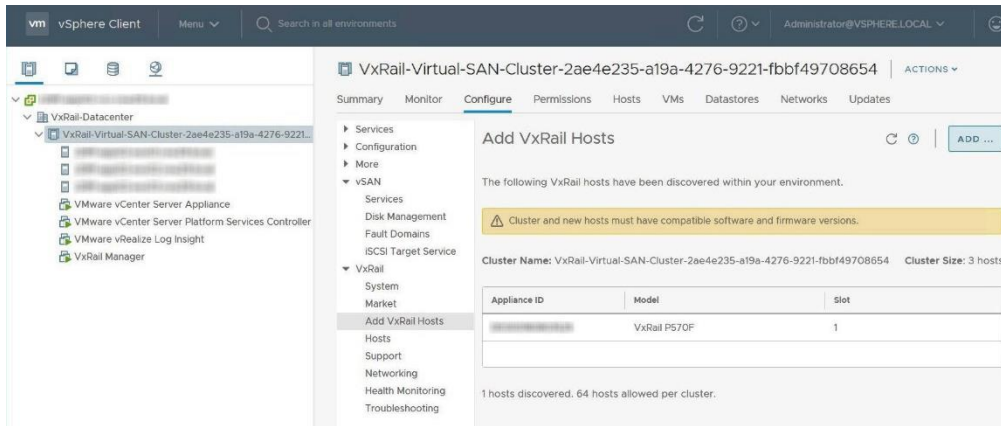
vm vSphere Client Menu ∨ Search in all environments Administrator@VSPHERE.LOCAL ∨

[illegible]
VxRail-Datacenter
VxRail-Virtual-SAN-Cluster-2ae4e235-a19a-4276-9221...
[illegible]
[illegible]
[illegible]
VMware vCenter Server Appliance
VMware vCenter Server Platform Services Controller
VMware vRealize Log Insight
VxRail Manager

VxRail-Virtual-SAN-Cluster-2ae4e235-a19a-4276-9221-fbbf49708654 ACTIONS ∨

Summary Monitor Configure Permissions Hosts VMs Datastores Networks Updates

Services
Configuration
More
vSAN
Services
Disk Management
Fault Domains
iSCSI Target Service
VxRail
System
Market
Add VxRail Hosts
Hosts
Support
Networking
Health Monitoring
Troubleshooting

Add VxRail Hosts

ADD ...

The following VxRail hosts have been discovered within your environment.

Cluster and new hosts must have compatible software and firmware versions.

Cluster Name: VxRail-Virtual-SAN-Cluster-2ae4e235-a19a-4276-9221-fbbf49708654 Cluster Size: 3 hosts

| Appliance ID | Model | Slot |
|---|---|---|
| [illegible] | VxRail P570F | 1 |

1 hosts discovered. 64 hosts allowed per cluster.